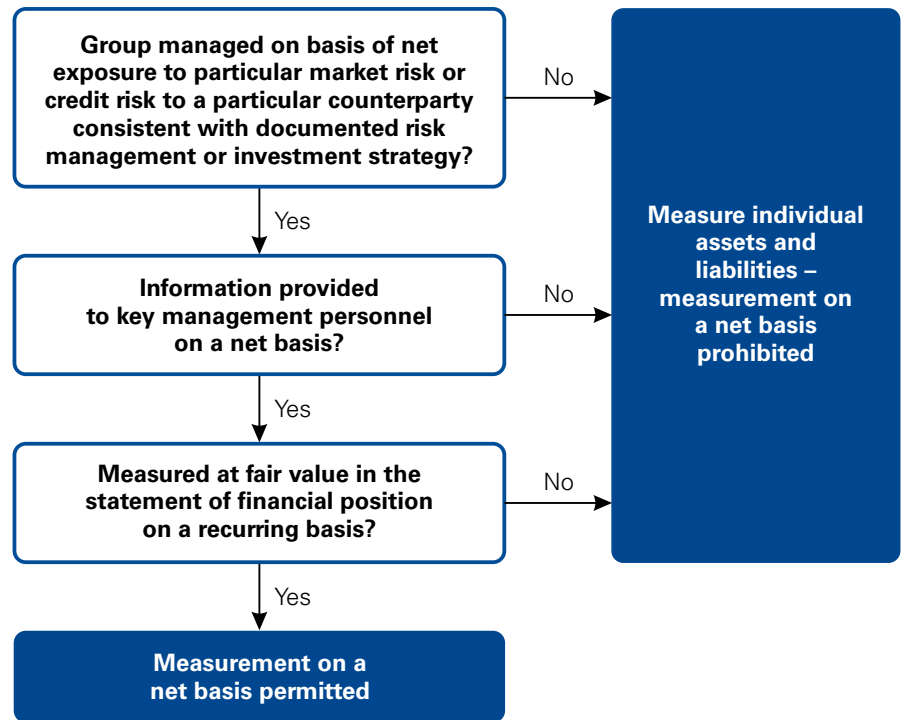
Group managed on basis of net exposure to particular market risk or credit risk to a particular counterparty consistent with documented risk management or investment strategy?

No

Yes

Information provided to key management personnel on a net basis?

No

Yes

Measured at fair value in the statement of financial position on a recurring basis?

No

Yes

Measurement on a net basis permitted

Measure individual assets and liabilities – measurement on a net basis prohibited